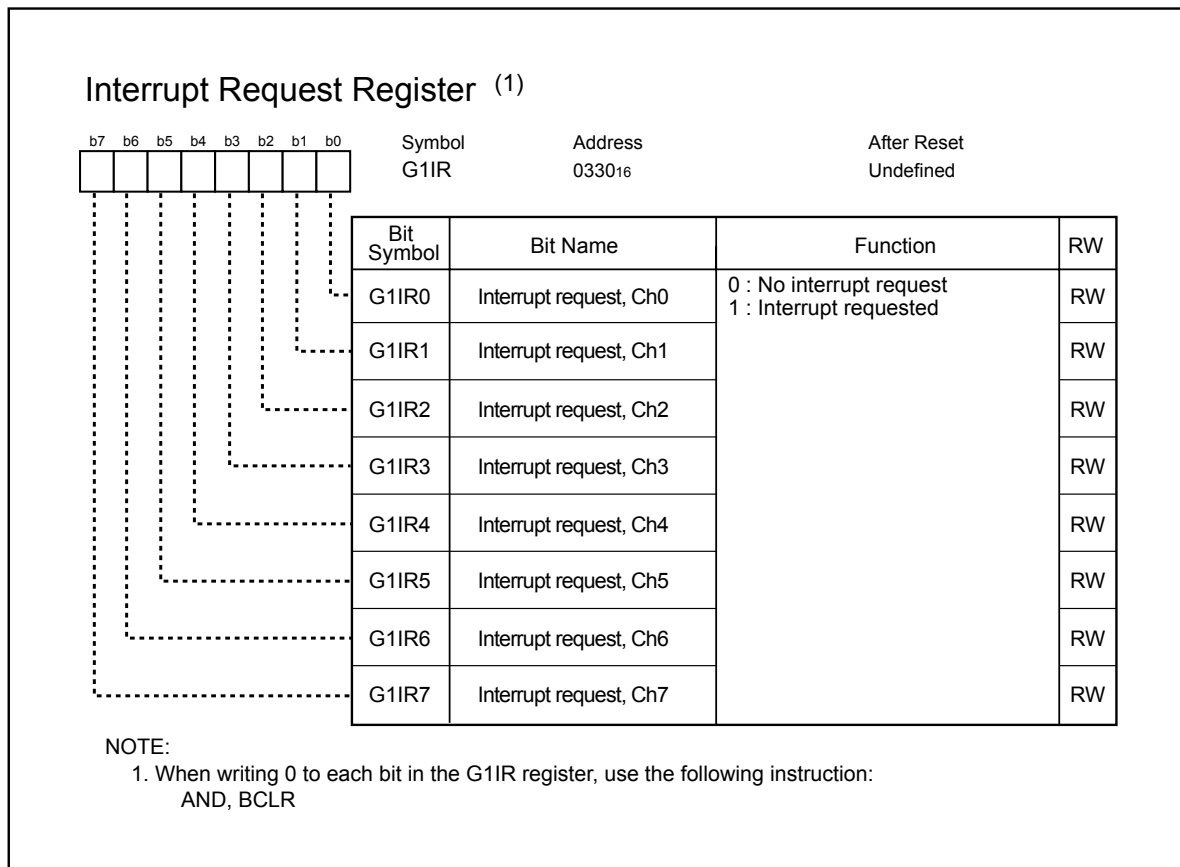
Interrupt Request Register $^{(1)}$

b7 b6 b5 b4 b3 b2 b1 b0

| Symbol | Address | After Reset |
|---|---|---|
| G1IR | $0330_{16}$ | Undefined |

| Bit Symbol | Bit Name | Function | RW |
|---|---|---|---|
| G1IR0 | Interrupt request, Ch0 | 0 : No interrupt request<br>1 : Interrupt requested | RW |
| G1IR1 | Interrupt request, Ch1 | | RW |
| G1IR2 | Interrupt request, Ch2 | | RW |
| G1IR3 | Interrupt request, Ch3 | | RW |
| G1IR4 | Interrupt request, Ch4 | | RW |
| G1IR5 | Interrupt request, Ch5 | | RW |
| G1IR6 | Interrupt request, Ch6 | | RW |
| G1IR7 | Interrupt request, Ch7 | | RW |

NOTE:
1. When writing 0 to each bit in the G1IR register, use the following instruction:
AND, BCLR